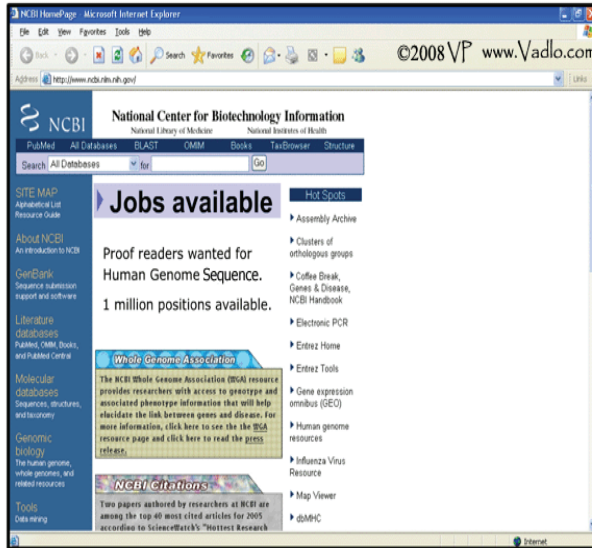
NCBI HomePage - Microsoft Internet Explorer

File Edit View Favorites Tools Help

Back Search Favorites

©2008 VP www.Vadlo.com

Address http://www.ncbi.nlm.nih.gov/

Links

NCBI

National Center for Biotechnology Information

National Library of Medicine National Institutes of Health

PubMed All Databases BLAST OMIM Books TaxBrowser Structure

Search All Databases for Go

SITE MAP
Alphabetical List
Resource Guide

About NCBI
An introduction to NCBI

GenBank
Sequence submission support and software

Literature databases
PubMed, OMIM, Books, and PubMed Central

Molecular databases
Sequences, structures, and taxonomy

Genomic biology
The human genome, whole genomes, and related resources

Tools
Data mining

Jobs available

Proof readers wanted for Human Genome Sequence.

1 million positions available.

Whole Genome Association

The NCBI Whole Genome Association (WGA) resource provides researchers with access to genotype and associated phenotype information that will help elucidate the link between genes and disease. For more information, click here to see the WGA resource page and click here to read the press release.

NCBI Citations

Two papers authored by researchers at NCBI are among the top 40 most cited articles for 2005 according to ScienceWatch's "Hottest Research

Hot Spots

Assembly Archive

Clusters of orthologous groups

Coffee Break, Genes & Disease, NCBI Handbook

Electronic PCR

Entrez Home

Entrez Tools

Gene expression omnibus (GEO)

Human genome resources

Influenza Virus Resource

Map Viewer

dbMHC

Internet